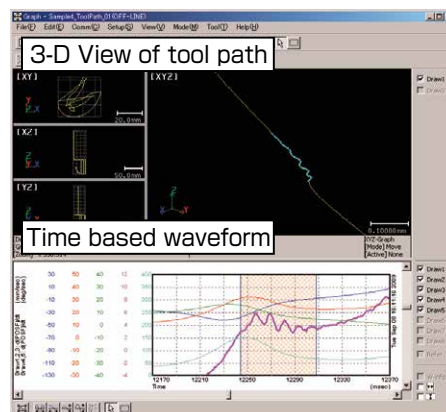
Graph - Sampled_ToolPath_01(OFF-LINE)

File(F) Edit(E) Comm(C) Setup(S) View(V) Mode(M) Tool(T) Help(H)

3-D View of tool path

[XY]

20.0mm

[XZ]

50.0mm

[YZ]

[XYZ]

Draw1

0.10000mm

XYZ-Graph
[Mode] Move
[Active] None

Time based waveform

| 30 | 50 | 40 | 12 | 400 |
|---|---|---|---|---|
| 10 | 40 | 30 | 10 | 350 |
| -10 | 30 | 20 | 8 | 300 |
| -30 | 20 | 10 | 6 | 250 |
| -50 | 10 | 0 | 4 | 200 |
| -70 | 0 | -10 | 2 | 150 |
| -90 | -10 | -20 | 0 | 100 |
| -110 | -20 | -30 | -2 | 50 |
| -130 | -30 | -40 | -4 | 0 |

12170 Time

12210

12250

12290

12330

(msec)

Draw1

Draw2

Draw3

Draw4

Draw5

Tue Sep 09 15:11:18 2008